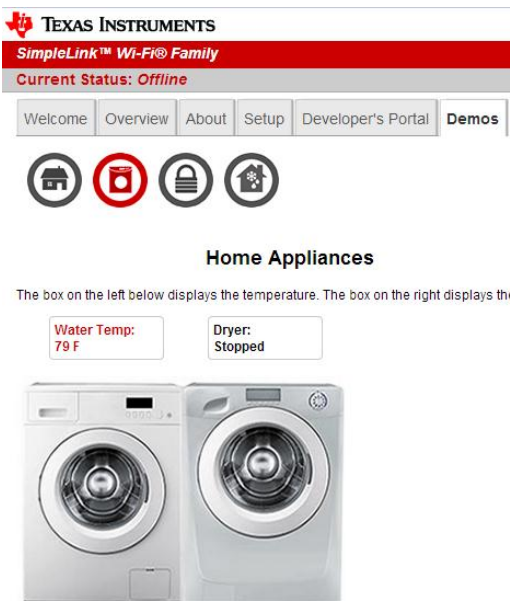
TEXAS INSTRUMENTS

SimpleLink™ Wi-Fi® Family

Current Status: Offline

Welcome | Overview | About | Setup | Developer's Portal | Demos

Home Appliances

The box on the left below displays the temperature. The box on the right displays th

Water Temp:
79 F

Dryer:
Stopped